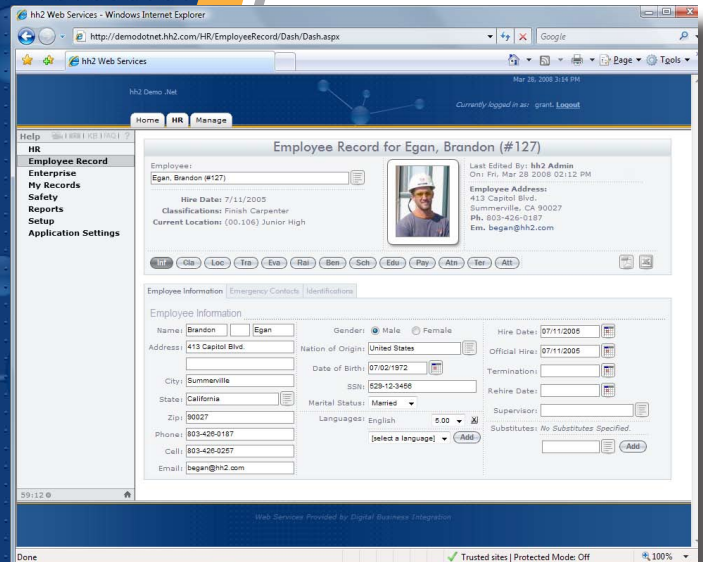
hh2 Web Services - Windows Internet Explorer

http://demodotnet.hh2.com/HR/EmployeeRecord/Dash/Dash.aspx

Google

hh2 Web Services

Page ▾ Tools ▾

hh2 Demo .Net

Mar 28, 2008 3:14 PM

Currently logged in as: grant. Logout

Home HR Manage

Help

HR
Employee Record
Enterprise
My Records
Safety
Reports
Setup
Application Settings

Employee Record for Egan, Brandon (#127)

Employee:
Egan, Brandon (#127)

Hire Date: 7/11/2005
Classifications: Finish Carpenter
Current Location: (00.106) Junior High

Last Edited By: hh2 Admin
On: Fri, Mar 28 2008 02:12 PM

Employee Address:
413 Capitol Blvd.
Summerville, CA 90027
Ph. 803-426-0187
Em. began@hh2.com

Inf Cla Loc Tra Eva Rai Ben Sch Edu Pay Atn Ter Att

Employee Information Emergency Contacts Identifications

Employee Information

Name: Brandon Egan
Address: 413 Capitol Blvd.
City: Summerville
State: California
Zip: 90027
Phone: 803-426-0187
Cell: 803-426-0257
Email: began@hh2.com

Gender: Male Female
Nation of Origin: United States
Date of Birth: 07/02/1972
SSN: 529-12-3456
Marital Status: Married
Languages: English 5.00
[select a language] Add

Hire Date: 07/11/2005
Official Hire: 07/11/2005
Termination:
Rehire Date:
Supervisor:
Substitutes: No Substitutes Specified.
Add

59:12

Web Services Provided by Digital Business Integration

Done

Trusted sites | Protected Mode: Off

100%